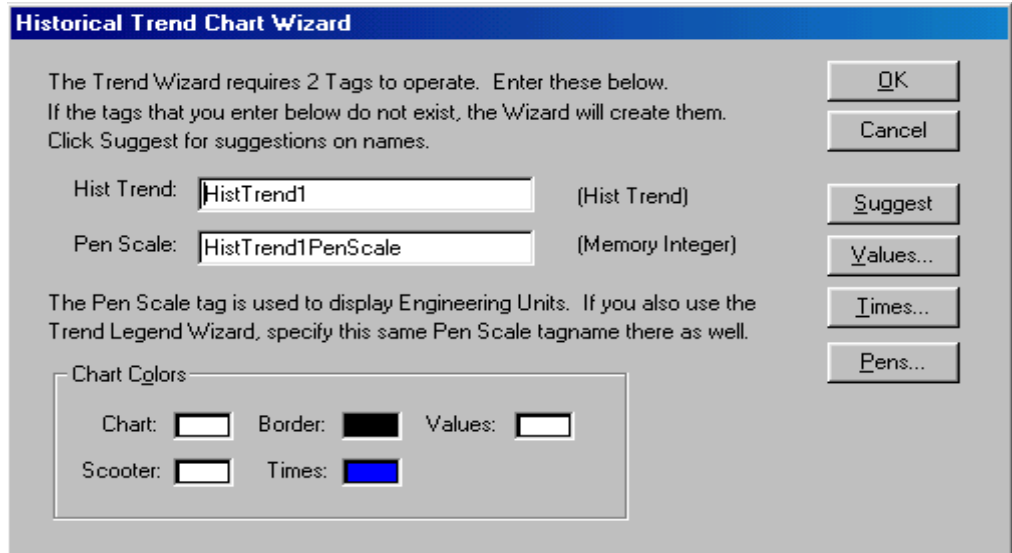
Historical Trend Chart Wizard

The Trend Wizard requires 2 Tags to operate. Enter these below.
If the tags that you enter below do not exist, the Wizard will create them.
Click Suggest for suggestions on names.

OK

Cancel

Hist Trend: HistTrend1 (Hist Trend)

Pen Scale: HistTrend1PenScale (Memory Integer)

Suggest

Values...

Times...

Pens...

The Pen Scale tag is used to display Engineering Units. If you also use the Trend Legend Wizard, specify this same Pen Scale tagname there as well.

Chart Colors

Chart: Border: Values:

Scooter: Times: